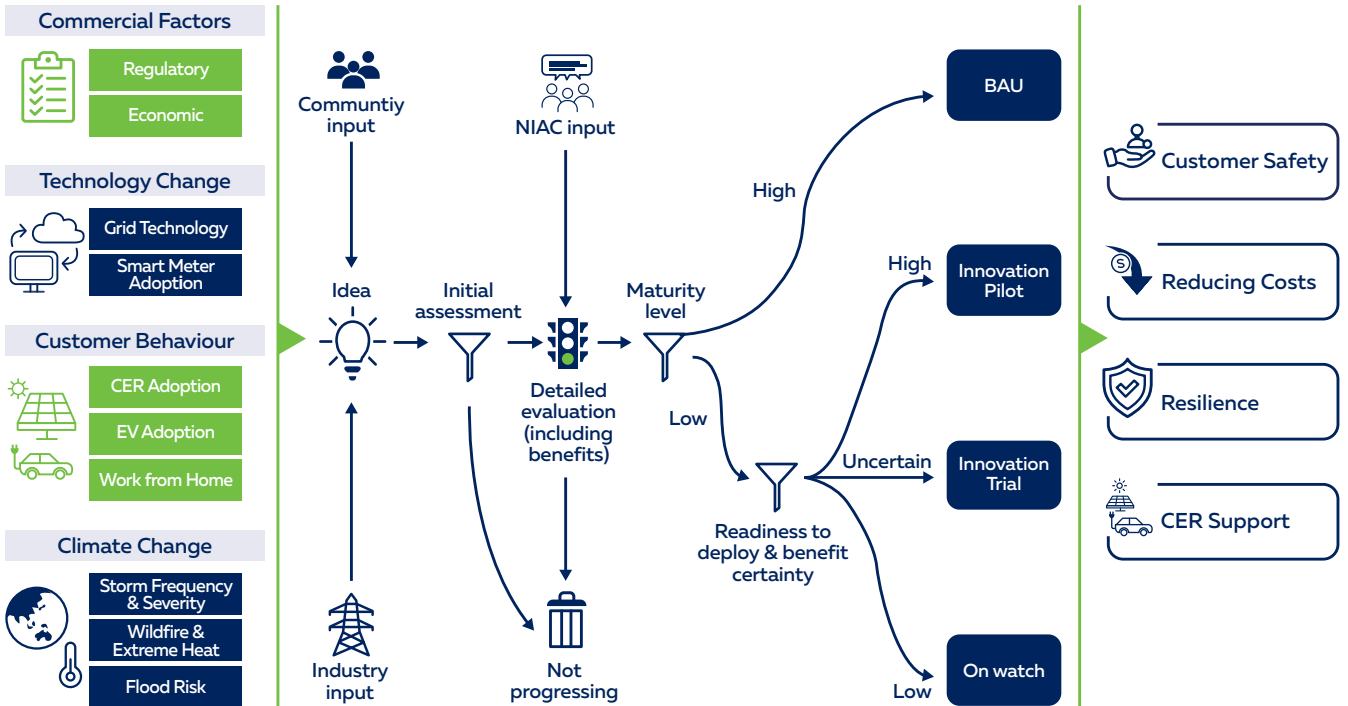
Commercial Factors

Regulatory

Economic

Technology Change

Grid Technology

Smart Meter Adoption

Customer Behaviour

CER Adoption

EV Adoption

Work from Home

Climate Change

Storm Frequency & Severity

Wildfire & Extreme Heat

Flood Risk

Communtiy input

NIAC input

Idea

Initial assessment

Detailed evaluation (including benefits)

Maturity level

Industry input

Not progressing

High

Low

BAU

High

Innovation Pilot

Uncertain

Innovation Trial

Readiness to deploy & benefit certainty

Low

On watch

Customer Safety

Reducing Costs

Resilience

CER Support